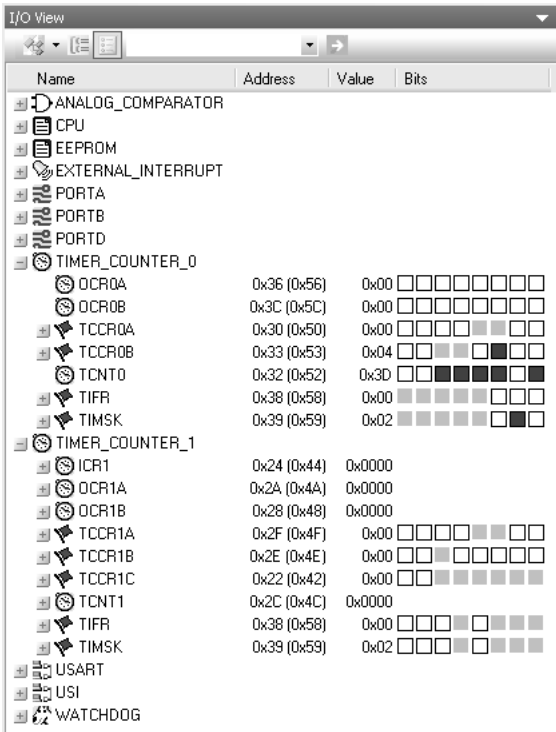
I/O View

| Name | Address | Value | Bits |
|---|---|---|---|
| ANALOG_COMPARATOR | | | |
| CPU | | | |
| EEPROM | | | |
| EXTERNAL_INTERRUPT | | | |
| PORTA | | | |
| PORTB | | | |
| PORTD | | | |
| TIMER_COUNTER_0 | | | |
| OCR0A | 0x36 (0x56) | 0x00 | |
| OCR0B | 0x3C (0x5C) | 0x00 | |
| TCCR0A | 0x30 (0x50) | 0x00 | |
| TCCR0B | 0x33 (0x53) | 0x04 | |
| TCNT0 | 0x32 (0x52) | 0x3D | |
| TIFR | 0x38 (0x58) | 0x00 | |
| TIMSK | 0x39 (0x59) | 0x02 | |
| TIMER_COUNTER_1 | | | |
| ICR1 | 0x24 (0x44) | 0x0000 | |
| OCR1A | 0x2A (0x4A) | 0x0000 | |
| OCR1B | 0x28 (0x48) | 0x0000 | |
| TCCR1A | 0x2F (0x4F) | 0x00 | |
| TCCR1B | 0x2E (0x4E) | 0x00 | |
| TCCR1C | 0x22 (0x42) | 0x00 | |
| TCNT1 | 0x2C (0x4C) | 0x0000 | |
| TIFR | 0x38 (0x58) | 0x00 | |
| TIMSK | 0x39 (0x59) | 0x02 | |
| USART | | | |
| USI | | | |
| WATCHDOG | | | |